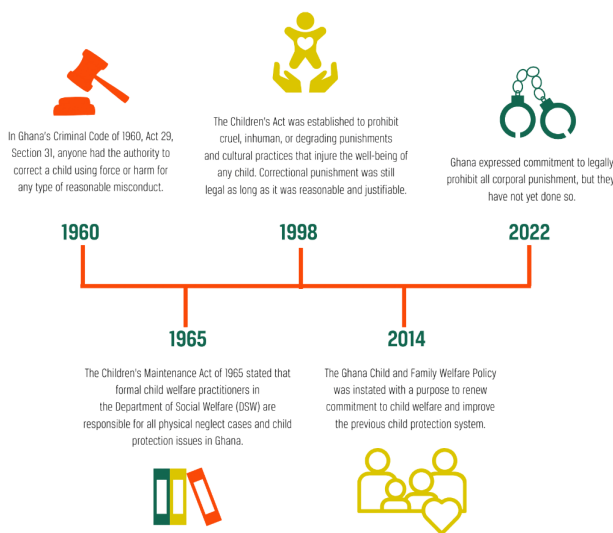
In Ghana's Criminal Code of 1960, Act 29, Section 31, anyone had the authority to correct a child using force or harm for any type of reasonable misconduct.

1960

The Children's Act was established to prohibit cruel, inhuman, or degrading punishments and cultural practices that injure the well-being of any child. Correctional punishment was still legal as long as it was reasonable and justifiable.

1998

Ghana expressed commitment to legally prohibit all corporal punishment, but they have not yet done so.

2022

1965

The Children's Maintenance Act of 1965 stated that formal child welfare practitioners in the Department of Social Welfare (DSW) are responsible for all physical neglect cases and child protection issues in Ghana.

2014

The Ghana Child and Family Welfare Policy was instated with a purpose to renew commitment to child welfare and improve the previous child protection system.